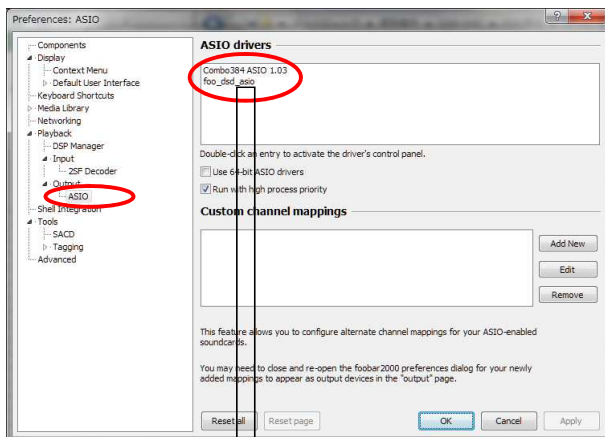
Preferences: ASIO

?
X

Components
Display
Context Menu
Default User Interface
Keyboard Shortcuts
Media Library
Networking
Playback
DSP Manager
Input
2SF Decoder
Output
ASIO
Shell Integration
Tools
SACD
Tagging
Advanced

ASIO drivers

Combo384 ASIO 1.03
foo_dsd_asio

Double-click an entry to activate the driver's control panel.

Use 64-bit ASIO drivers

Run with high process priority

Custom channel mappings

Add New

Edit

Remove

This feature allows you to configure alternate channel mappings for your ASIO-enabled soundcards.

You may need to close and re-open the foobar2000 preferences dialog for your newly added mappings to appear as output devices in the "output" page.

Reset all

Reset page

OK

Cancel

Apply